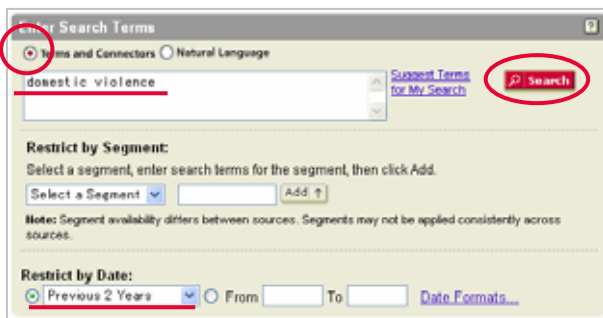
Enter Search Terms

?

Terms and Connectors Natural Language

domestic violence

Suggest Terms for My Search

Search

Restrict by Segment:

Select a segment, enter search terms for the segment, then click Add.

Select a Segment

Add

Note: Segment availability differs between sources. Segments may not be applied consistently across sources.

Restrict by Date:

Previous 2 Years

From

To

Date Formats...